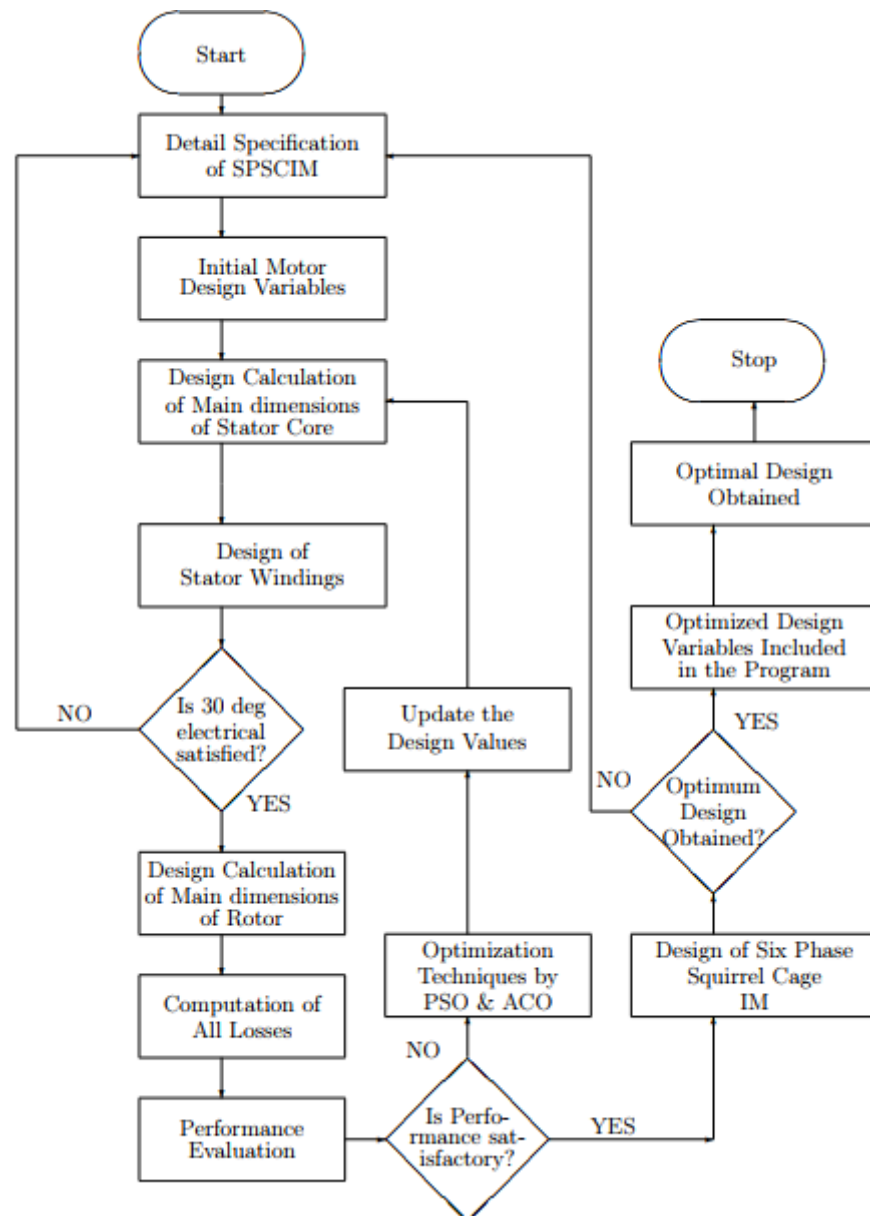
Start

Detail Specification of SPSCIM

Initial Motor Design Variables

Design Calculation of Main dimensions of Stator Core

Design of Stator Windings

NO

Is 30 deg electrical satisfied?

YES

Design Calculation of Main dimensions of Rotor

Computation of All Losses

Performance Evaluation

Is Performance satisfactory?

NO

YES

Optimization Techniques by PSO & ACO

Update the Design Values

Design of Six Phase Squirrel Cage IM

NO

Optimum Design Obtained?

YES

Optimized Design Variables Included in the Program

Optimal Design Obtained

Stop